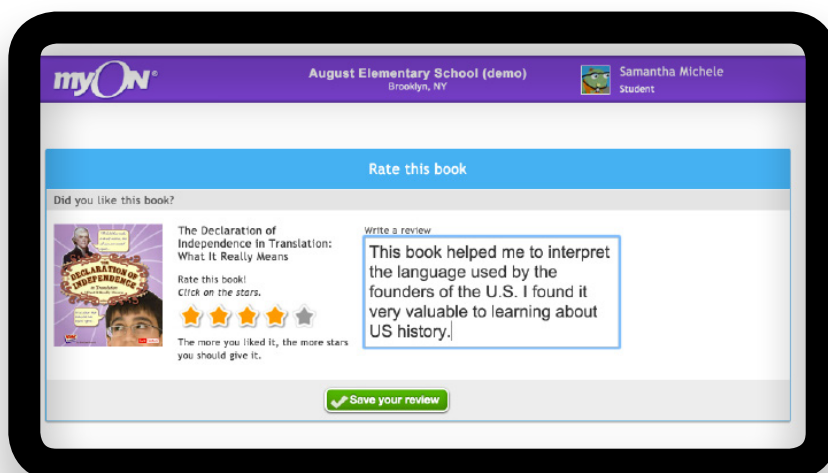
myON®

August Elementary School (demo)
Brooklyn, NY

Samantha Michele
Student

Rate this book

Did you like this book?

THE DECLARATION OF INDEPENDENCE in Translation

The Declaration of Independence in Translation: What It Really Means

Rate this book!
Click on the stars.

The more you liked it, the more stars you should give it.

Write a review

This book helped me to interpret the language used by the founders of the U.S. I found it very valuable to learning about US history.

Save your review